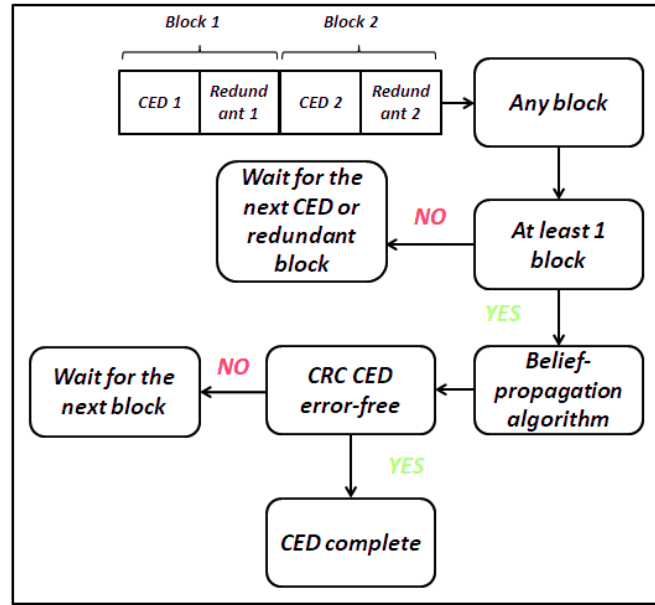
Block 1

Block 2

CED 1

Redundant 1

CED 2

Redundant 2

Any block

Wait for the next CED or redundant block

NO

At least 1 block

YES

Wait for the next block

NO

CRC CED error-free

Belief-propagation algorithm

YES

CED complete